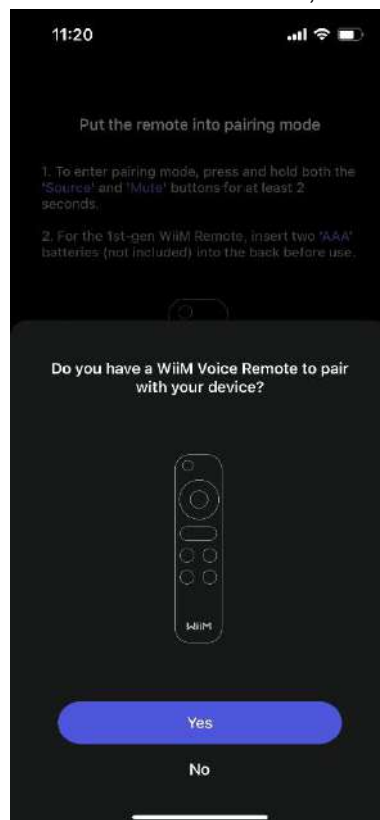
11:20

Put the remote into pairing mode

1. To enter pairing mode, press and hold both the 'Source' and 'Mute' buttons for at least 2 seconds.

2. For the 1st-gen WiiM Remote, insert two 'AAA' batteries (not included) into the back before use.

Do you have a WiiM Voice Remote to pair with your device?

WiiM

Yes

No